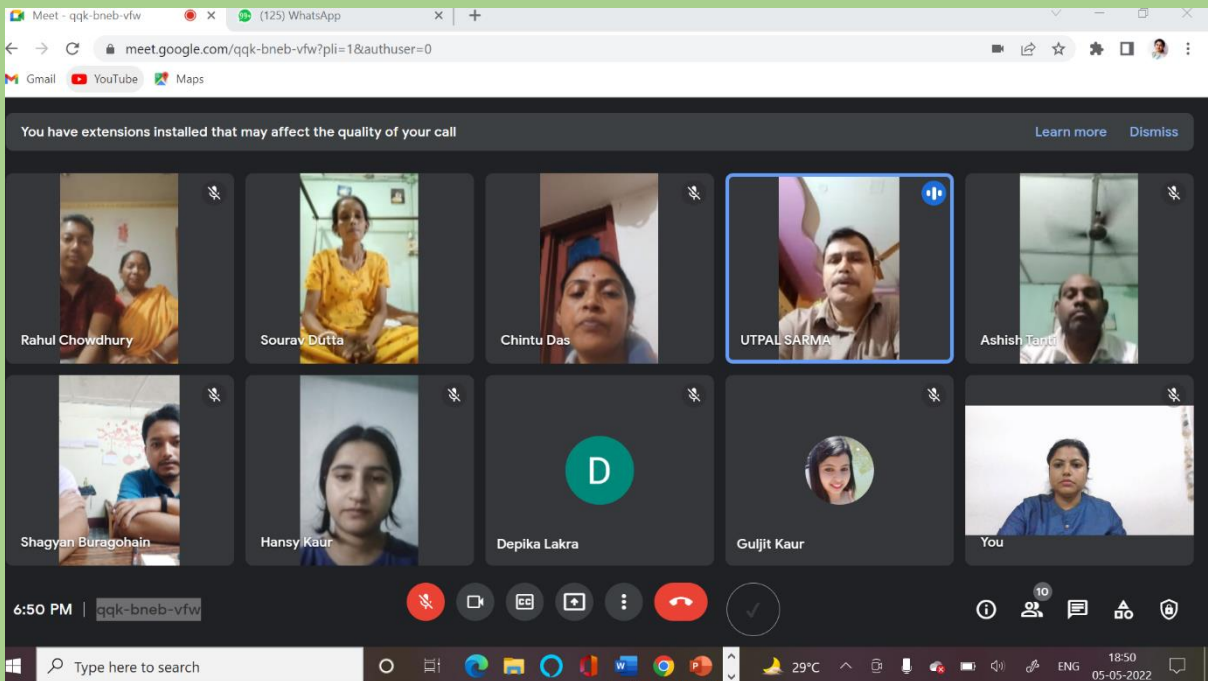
Meet - qqk-bneb-vfw
(125) WhatsApp
meet.google.com/qqk-bneb-vfw?pli=1&authuser=0
Gmail YouTube Maps

You have extensions installed that may affect the quality of your call
Learn more Dismiss

Rahul Chowdhury
Sourav Dutta
Chintu Das
UTPAL SARMA
Ashish Tanti
Shagyan Buragohain
Hansy Kaur
D
Depika Lakra
Guljit Kaur
You

6:50 PM | qqk-bneb-vfw
10

Type here to search
29°C ENG 18:50 05-05-2022